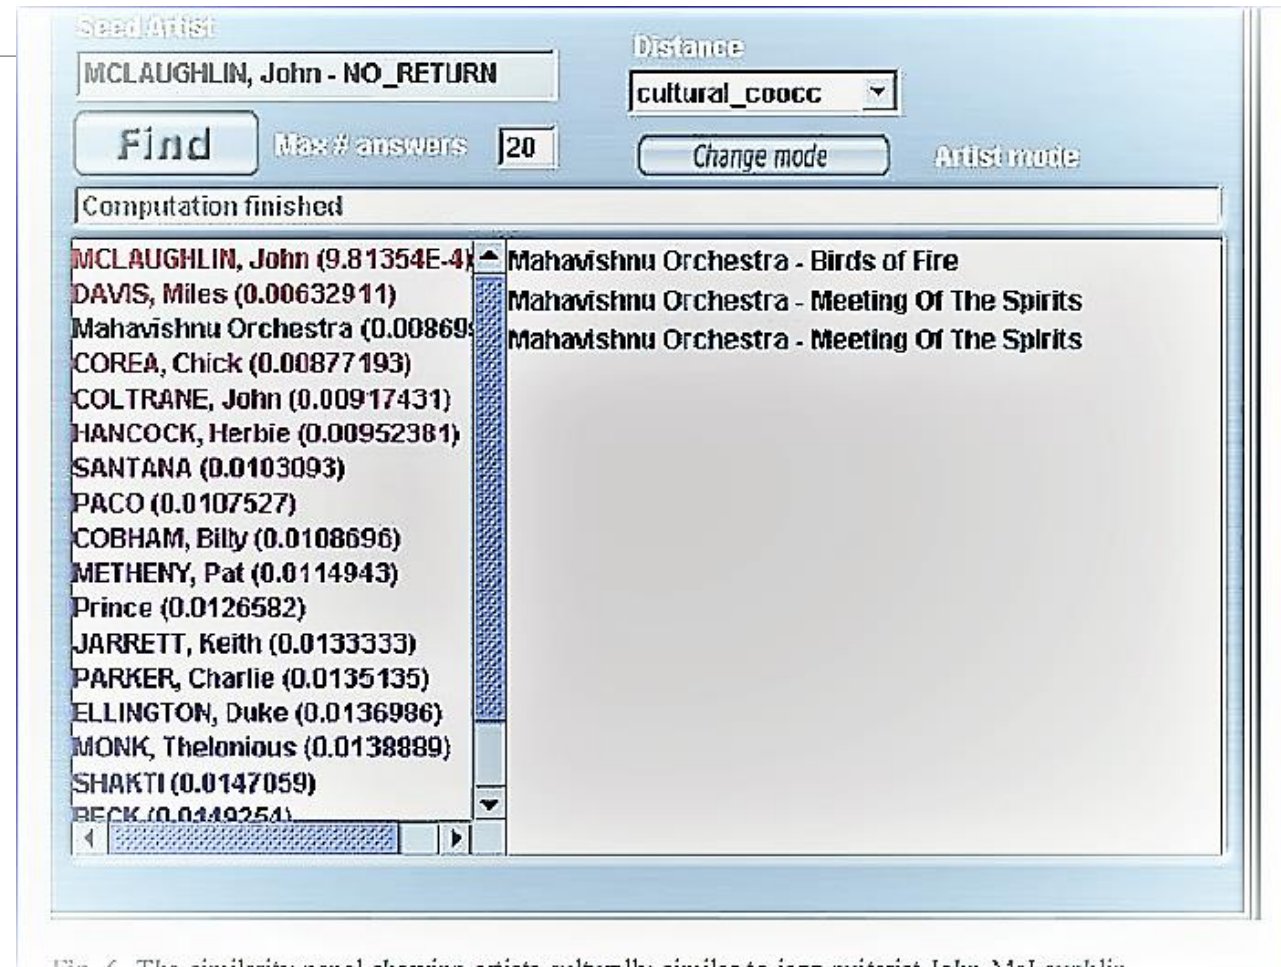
Seed Artist

MCLAUGHLIN, John - NO_RETURN

Distance

cultural_coocc

Find

Max # answers

20

Change mode

Artist mode

Computation finished

MCLAUGHLIN, John (9.81354E-4)
DAVIS, Miles (0.00632911)
Mahavishnu Orchestra (0.00869
COREA, Chick (0.00877193)
COLTRANE, John (0.00917431)
HANCOCK, Herbie (0.00952381)
SANTANA (0.0103093)
PACO (0.0107527)
COBHAM, Billy (0.0108696)
METHENY, Pat (0.0114943)
Prince (0.0126582)
JARRETT, Keith (0.0133333)
PARKER, Charlie (0.0135135)
ELLINGTON, Duke (0.0136986)
MONK, Thelonious (0.0138889)
SHAKTI (0.0147059)
BECK (0.0149254)

Mahavishnu Orchestra - Birds of Fire
Mahavishnu Orchestra - Meeting Of The Spirits
Mahavishnu Orchestra - Meeting Of The Spirits

Fig. 6. The similarity panel showing artists culturally similar to jazz guitarist John McLaughlin